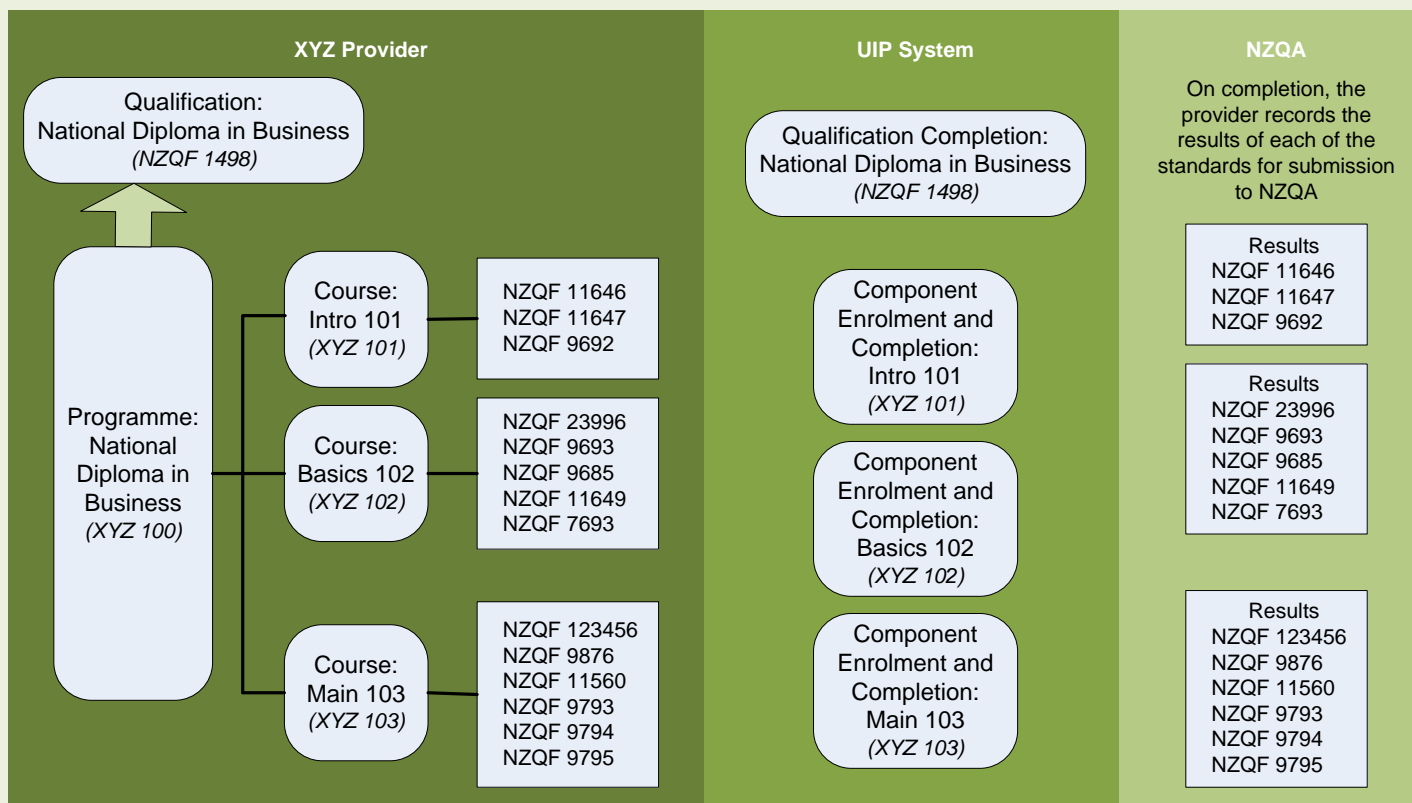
XYZ Provider

Qualification:
National Diploma in Business
*(NZQF 1498)*

Programme:
National Diploma in Business
*(XYZ 100)*

Course:
Intro 101
*(XYZ 101)*

NZQF 11646
NZQF 11647
NZQF 9692

Course:
Basics 102
*(XYZ 102)*

NZQF 23996
NZQF 9693
NZQF 9685
NZQF 11649
NZQF 7693

Course:
Main 103
*(XYZ 103)*

NZQF 123456
NZQF 9876
NZQF 11560
NZQF 9793
NZQF 9794
NZQF 9795

UIP System

Qualification Completion:
National Diploma in Business
*(NZQF 1498)*

Component Enrolment and Completion:
Intro 101
*(XYZ 101)*

Component Enrolment and Completion:
Basics 102
*(XYZ 102)*

Component Enrolment and Completion:
Main 103
*(XYZ 103)*

NZQA

On completion, the provider records the results of each of the standards for submission to NZQA

Results
NZQF 11646
NZQF 11647
NZQF 9692

Results
NZQF 23996
NZQF 9693
NZQF 9685
NZQF 11649
NZQF 7693

Results
NZQF 123456
NZQF 9876
NZQF 11560
NZQF 9793
NZQF 9794
NZQF 9795